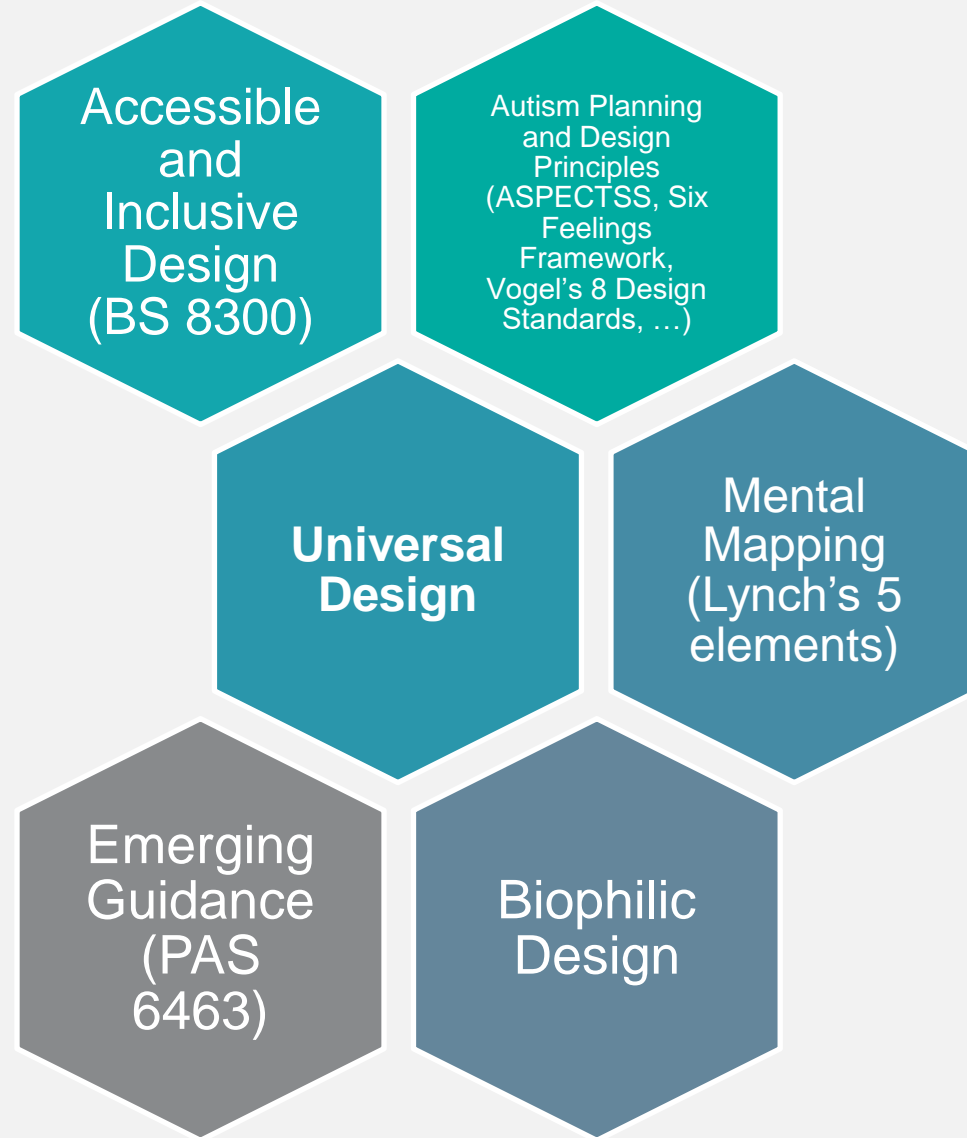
Accessible and Inclusive Design (BS 8300)

Autism Planning and Design Principles (ASPECTSS, Six Feelings Framework, Vogel’s 8 Design Standards, …)

Universal Design

Mental Mapping (Lynch’s 5 elements)

Emerging Guidance (PAS 6463)

Biophilic Design